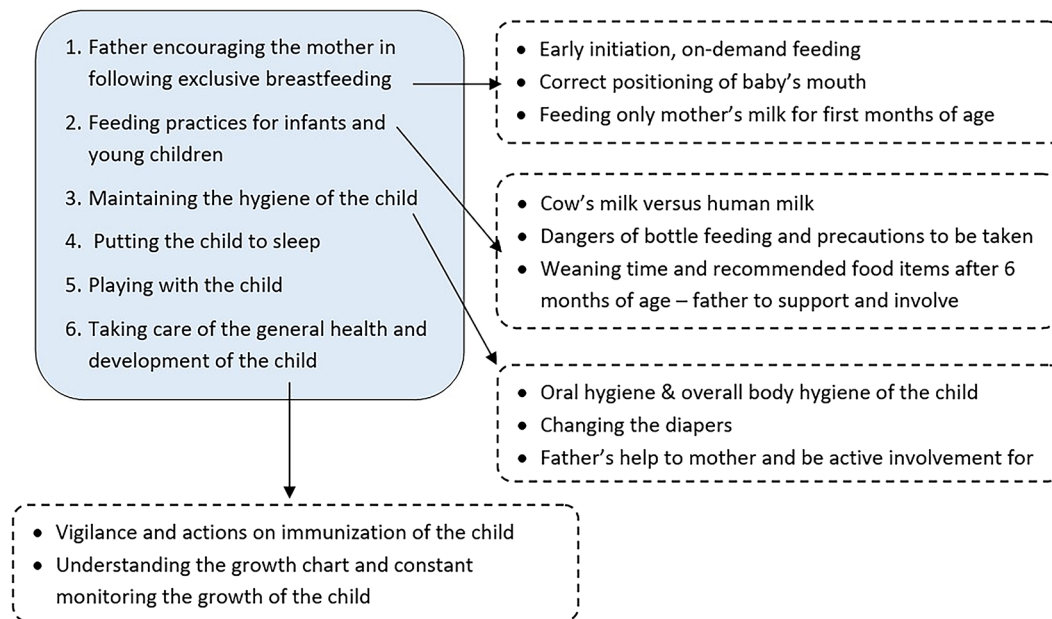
1. Father encouraging the mother in following exclusive breastfeeding
2. Feeding practices for infants and young children
3. Maintaining the hygiene of the child
4. Putting the child to sleep
5. Playing with the child
6. Taking care of the general health and development of the child

• Early initiation, on-demand feeding
• Correct positioning of baby's mouth
• Feeding only mother's milk for first months of age

• Cow's milk versus human milk
• Dangers of bottle feeding and precautions to be taken
• Weaning time and recommended food items after 6 months of age – father to support and involve

• Oral hygiene & overall body hygiene of the child
• Changing the diapers
• Father's help to mother and be active involvement for

• Vigilance and actions on immunization of the child
• Understanding the growth chart and constant monitoring the growth of the child